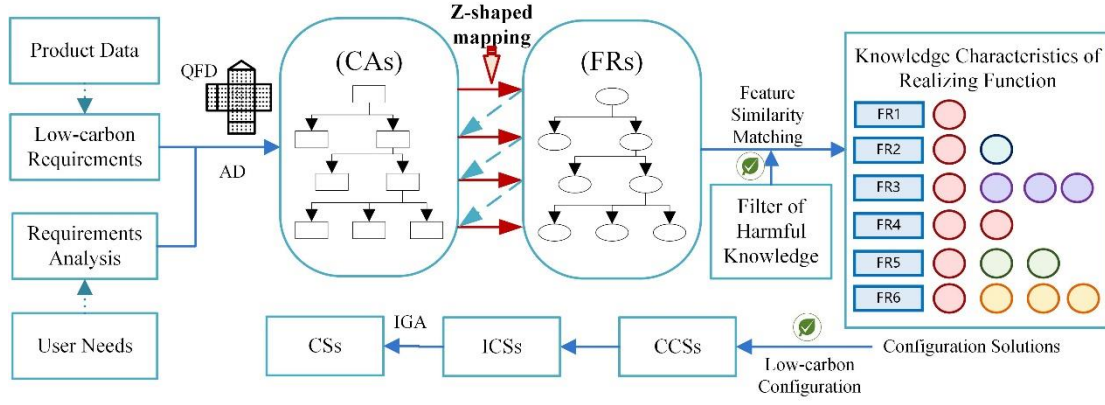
Product Data

Low-carbon Requirements

Requirements Analysis

User Needs

QFD

AD

(CAs)

Z-shaped mapping

(FRs)

Feature Similarity Matching

Filter of Harmful Knowledge

Knowledge Characteristics of Realizing Function

FR1

FR2

FR3

FR4

FR5

FR6

Configuration Solutions

Low-carbon Configuration

CCSs

ICSs

IGA

CSs